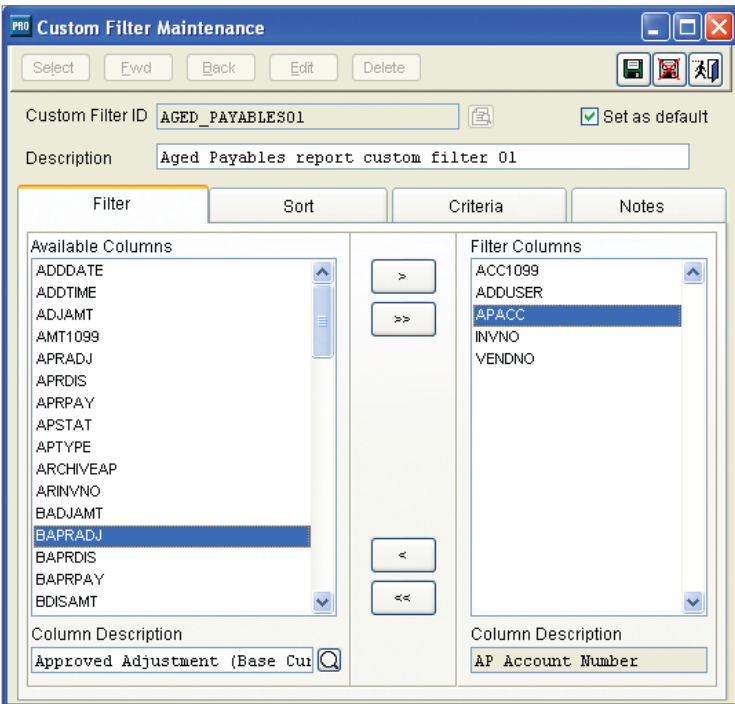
PRO Custom Filter Maintenance

Select Fwd Back Edit Delete

Custom Filter ID AGED_PAYABLES01

Set as default

Description Aged Payables report custom filter 01

Filter Sort Criteria Notes

Available Columns
ADDDATE
ADDTIME
ADJAMT
AMT1099
APRADJ
APRDIS
APRPAY
APSTAT
APTYPE
ARCHIVEAP
ARINVNO
BADJAMT
BAPRADJ
BAPRDIS
BAPRPAY
BDISAMT

>
>>
<
<<

Filter Columns
ACC1099
ADDUSER
APACC
INVNO
VENDNO

Column Description
Approved Adjustment (Base Cur

Column Description
AP Account Number